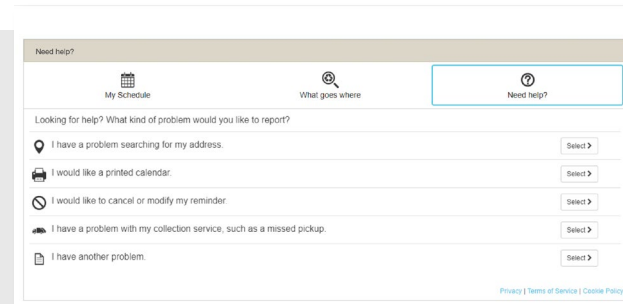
Need help?

My Schedule

What goes where

Need help?

Looking for help? What kind of problem would you like to report?

I have a problem searching for my address. Select >

I would like a printed calendar. Select >

I would like to cancel or modify my reminder. Select >

I have a problem with my collection service, such as a missed pickup. Select >

I have another problem. Select >

Privacy | Terms of Service | Cookie Policy